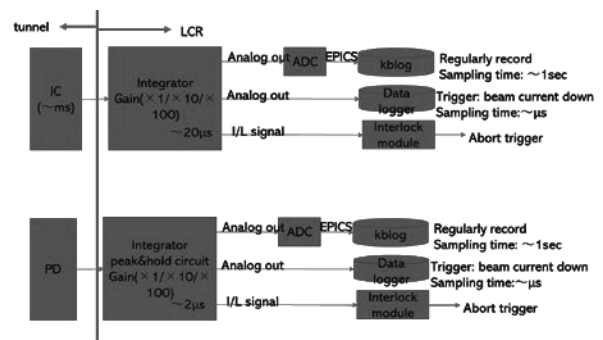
tunnel

LCR

IC
(~ms)

Integrator
Gain(×1/×10/×100)
~20μs

Analog out

ADC

EPICS

kblog

Regularly record
Sampling time: ~1sec

Analog out

Data logger

Trigger: beam current down
Sampling time:~μs

I/L signal

Interlock module

Abort trigger

PD

Integrator
peak&hold circuit
Gain(×1/×10/×100)
~2μs

Analog out

ADC

EPICS

kblog

Regularly record
Sampling time: ~1sec

Analog out

Data logger

Trigger: beam current down
Sampling time:~μs

I/L signal

Interlock module

Abort trigger